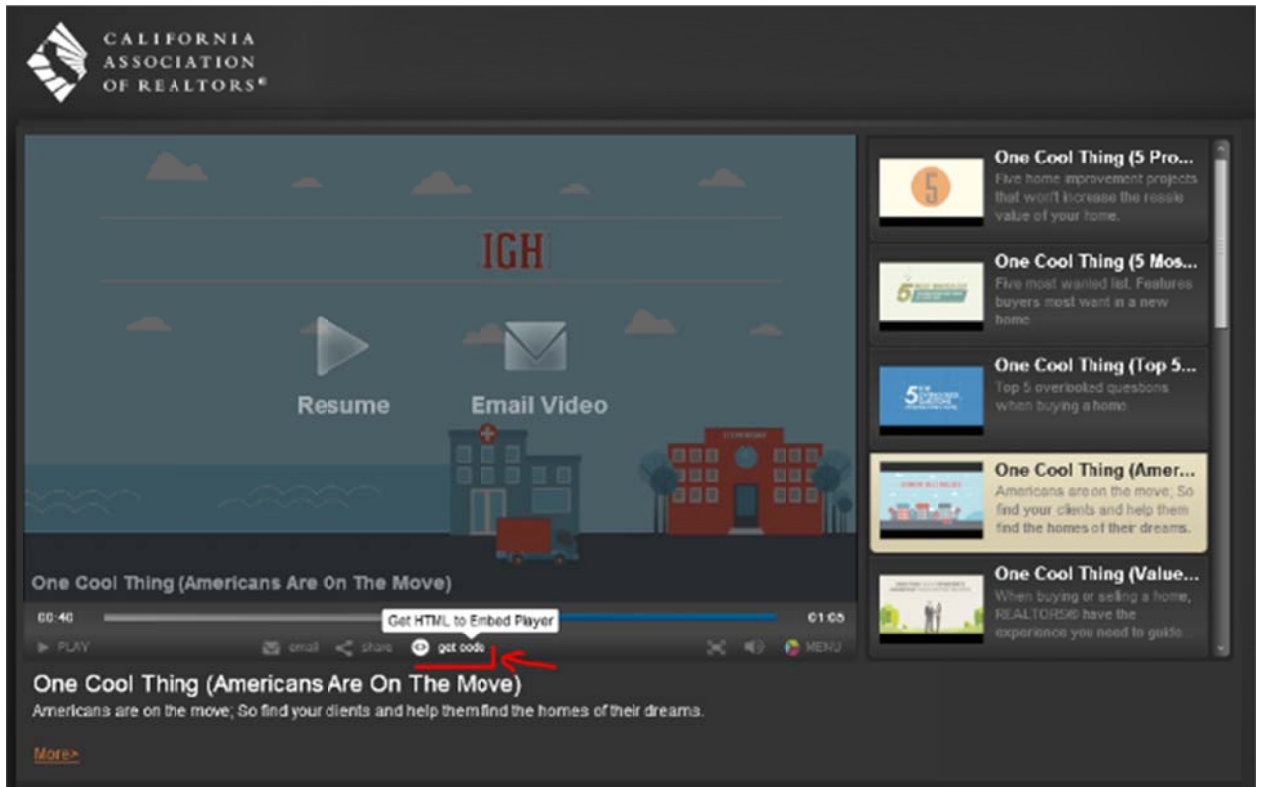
CALIFORNIA ASSOCIATION OF REALTORS®

IGH

Resume

Email Video

One Cool Thing (Americans Are On The Move)

00:40

01:05

Get HTML to Embed Player

PLAY

email

share

get code

MENU

One Cool Thing (Americans Are On The Move)

Americans are on the move; So find your clients and help them find the homes of their dreams.

More>

One Cool Thing (5 Pro...
Five home improvement projects that won't increase the resale value of your home.

One Cool Thing (5 Mos...
Five most wanted list. Features buyers most want in a new home

One Cool Thing (Top 5...
Top 5 overlooked questions when buying a home

One Cool Thing (Amer...
Americans are on the move; So find your clients and help them find the homes of their dreams.

One Cool Thing (Value...
When buying or selling a home, REALTORS® have the experience you need to guide